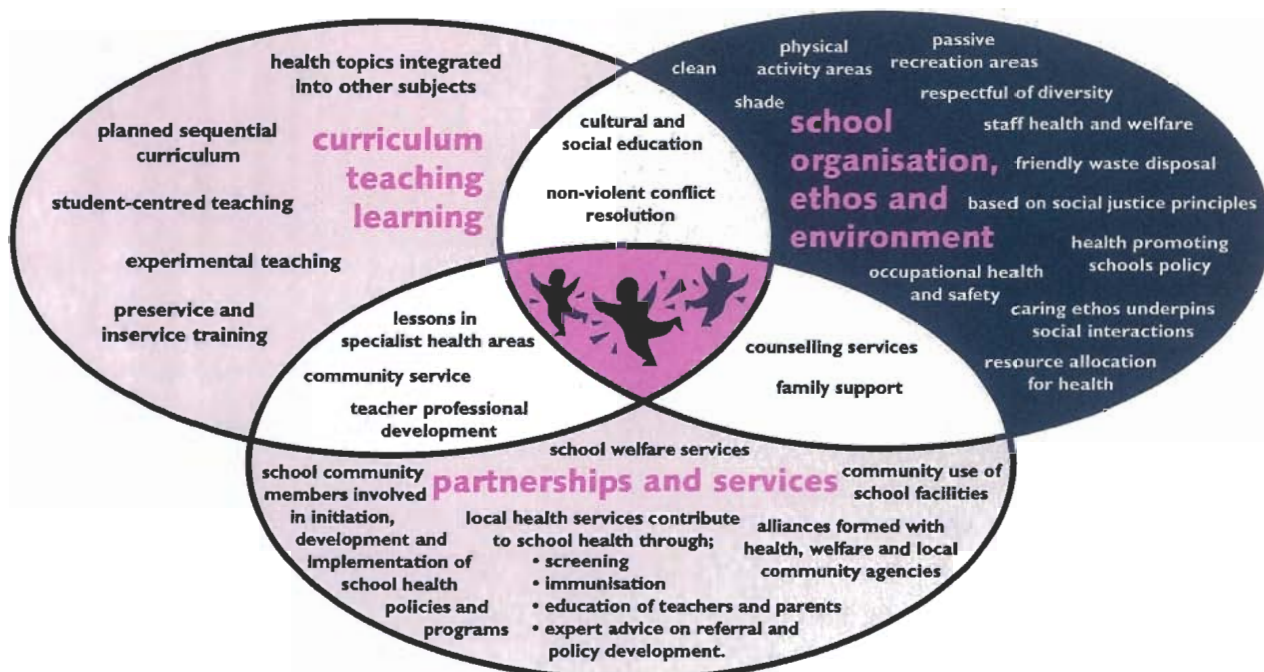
health topics integrated into other subjects

planned sequential curriculum

curriculum teaching learning

student-centred teaching

experimental teaching

preservice and inservice training

cultural and social education

non-violent conflict resolution

clean

physical activity areas

passive recreation areas

shade

respectful of diversity

school organisation, ethos and environment

staff health and welfare

friendly waste disposal

based on social justice principles

health promoting schools policy

occupational health and safety

caring ethos underpins social interactions

resource allocation for health

lessons in specialist health areas

community service

teacher professional development

counselling services

family support

school welfare services

school community members involved in initiation, development and implementation of school health policies and programs

partnerships and services

community use of school facilities

local health services contribute to school health through;
• screening
• immunisation
• education of teachers and parents
• expert advice on referral and policy development.

alliances formed with health, welfare and local community agencies